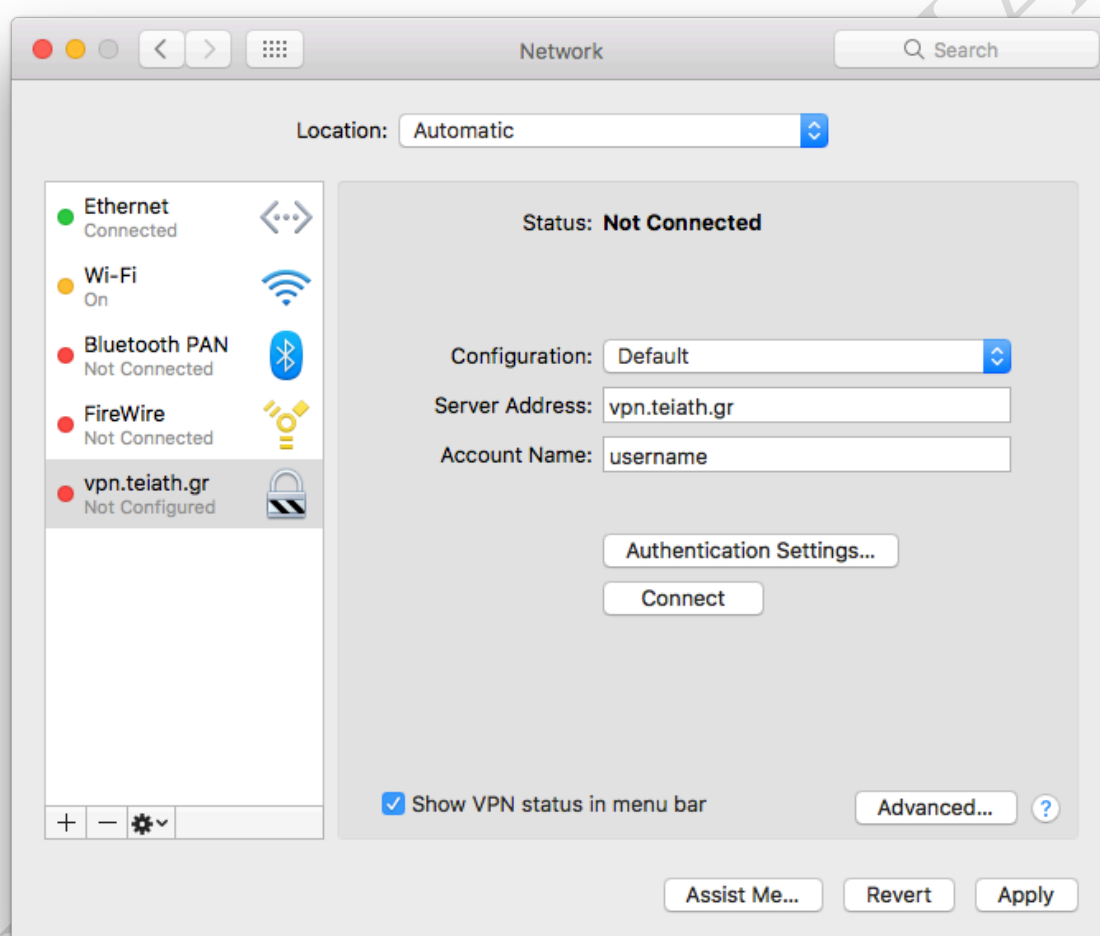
Network

Search

Location: Automatic

Ethernet
Connected

Wi-Fi
On

Bluetooth PAN
Not Connected

FireWire
Not Connected

vpn.teiath.gr
Not Configured

+ —

Status: Not Connected

Configuration: Default

Server Address: vpn.teiath.gr

Account Name: username

Authentication Settings...

Connect

Show VPN status in menu bar

Advanced...

?

Assist Me...

Revert

Apply